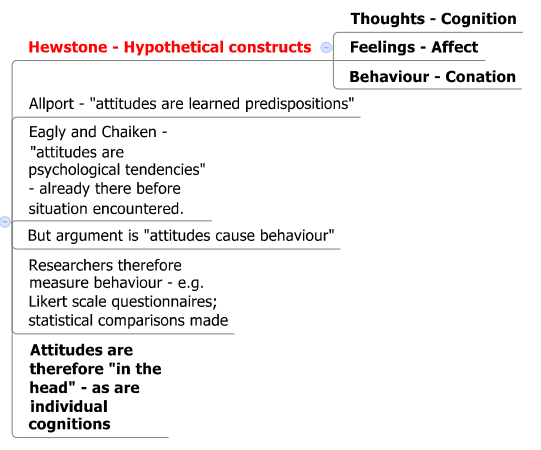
Hewstone - Hypothetical constructs

Thoughts - Cognition

Feelings - Affect

Behaviour - Conation

Allport - "attitudes are learned predispositions"

Eagly and Chaiken - "attitudes are psychological tendencies" - already there before situation encountered.

But argument is "attitudes cause behaviour"

Researchers therefore measure behaviour - e.g. Likert scale questionnaires; statistical comparisons made

**Attitudes are therefore "in the head" - as are individual cognitions**